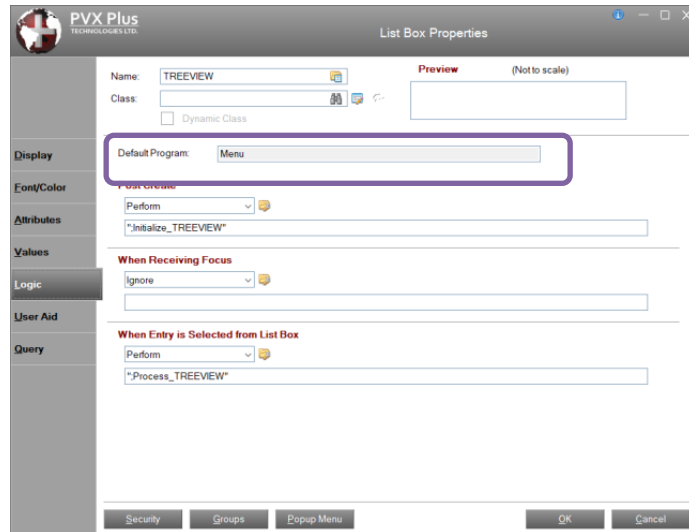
PVX Plus
TECHNOLOGIES LTD.

List Box Properties

Name: TREEVIEW
Class:
Dynamic Class

Preview (Not to scale)

Display
Font/Color
Attributes
Values
Logic
User Aid
Query

Default Program: Menu

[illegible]

Perform
"*;Initialize_TREEVIEW"

When Receiving Focus
Ignore

When Entry is Selected from List Box
Perform
"*;Process_TREEVIEW"

Security Groups Popup Menu OK Cancel